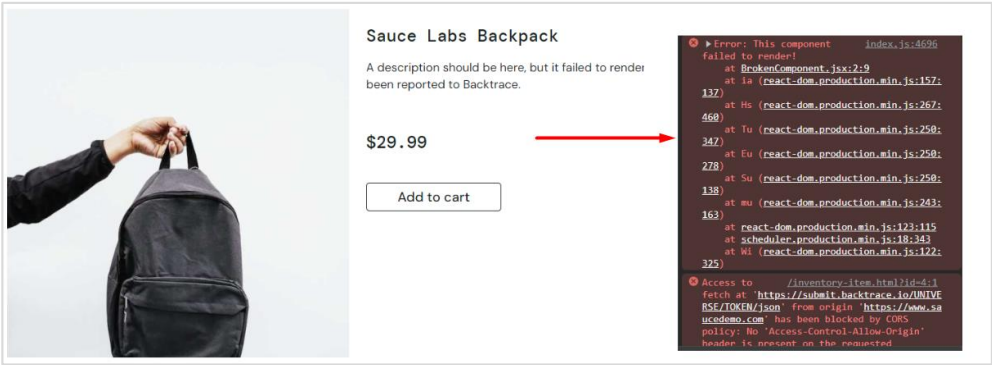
Sauce Labs Backpack

A description should be here, but it failed to render been reported to Backtrace.

$29.99

Add to cart

▶Error: This component failed to render! index.js:4696
at BrokenComponent.jsx:2:9
at Ia (react-dom.production.min.js:157:137)
at Hs (react-dom.production.min.js:267:460)
at Tu (react-dom.production.min.js:250:347)
at Eu (react-dom.production.min.js:250:278)
at Su (react-dom.production.min.js:250:138)
at mu (react-dom.production.min.js:243:163)
at react-dom.production.min.js:123:115
at scheduler.production.min.js:18:343
at Wl (react-dom.production.min.js:122:325)

Access to /inventory-item.html?id=4:1 fetch at 'https://submit.backtrace.io/UNIVERSE/TOKEN/json' from origin 'https://www.saucedemo.com' has been blocked by CORS policy: No 'Access-Control-Allow-Origin' header is present on the requested